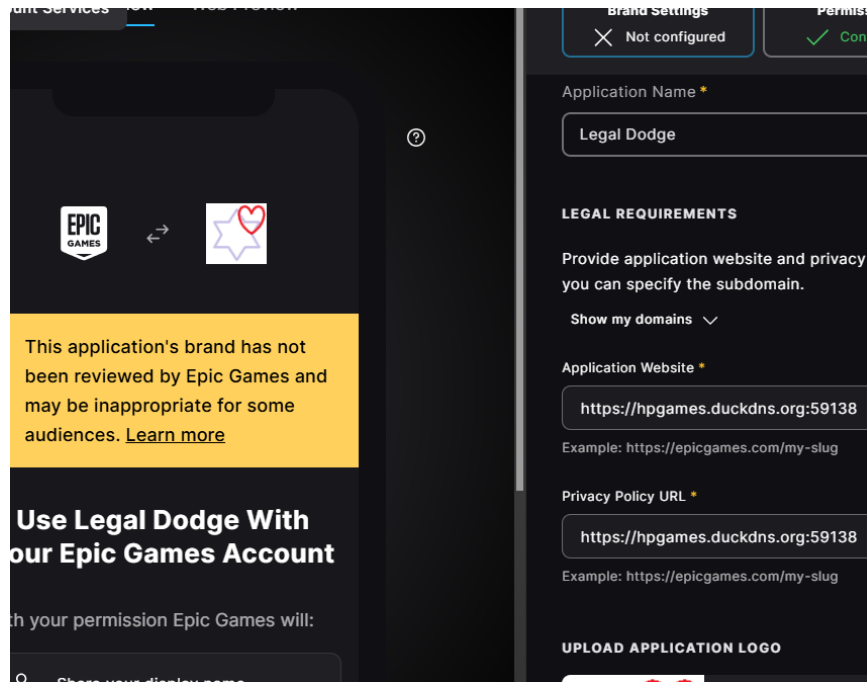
EPIC GAMES

This application's brand has not been reviewed by Epic Games and may be inappropriate for some audiences. Learn more

Use Legal Dodge With
our Epic Games Account

th your permission Epic Games will:

Brand Settings
Not configured

Con

Application Name *

Legal Dodge

LEGAL REQUIREMENTS

Provide application website and privacy
you can specify the subdomain.

Show my domains

Application Website *

https://hpgames.duckdns.org:59138

Example: https://epicgames.com/my-slug

Privacy Policy URL *

https://hpgames.duckdns.org:59138

Example: https://epicgames.com/my-slug

UPLOAD APPLICATION LOGO